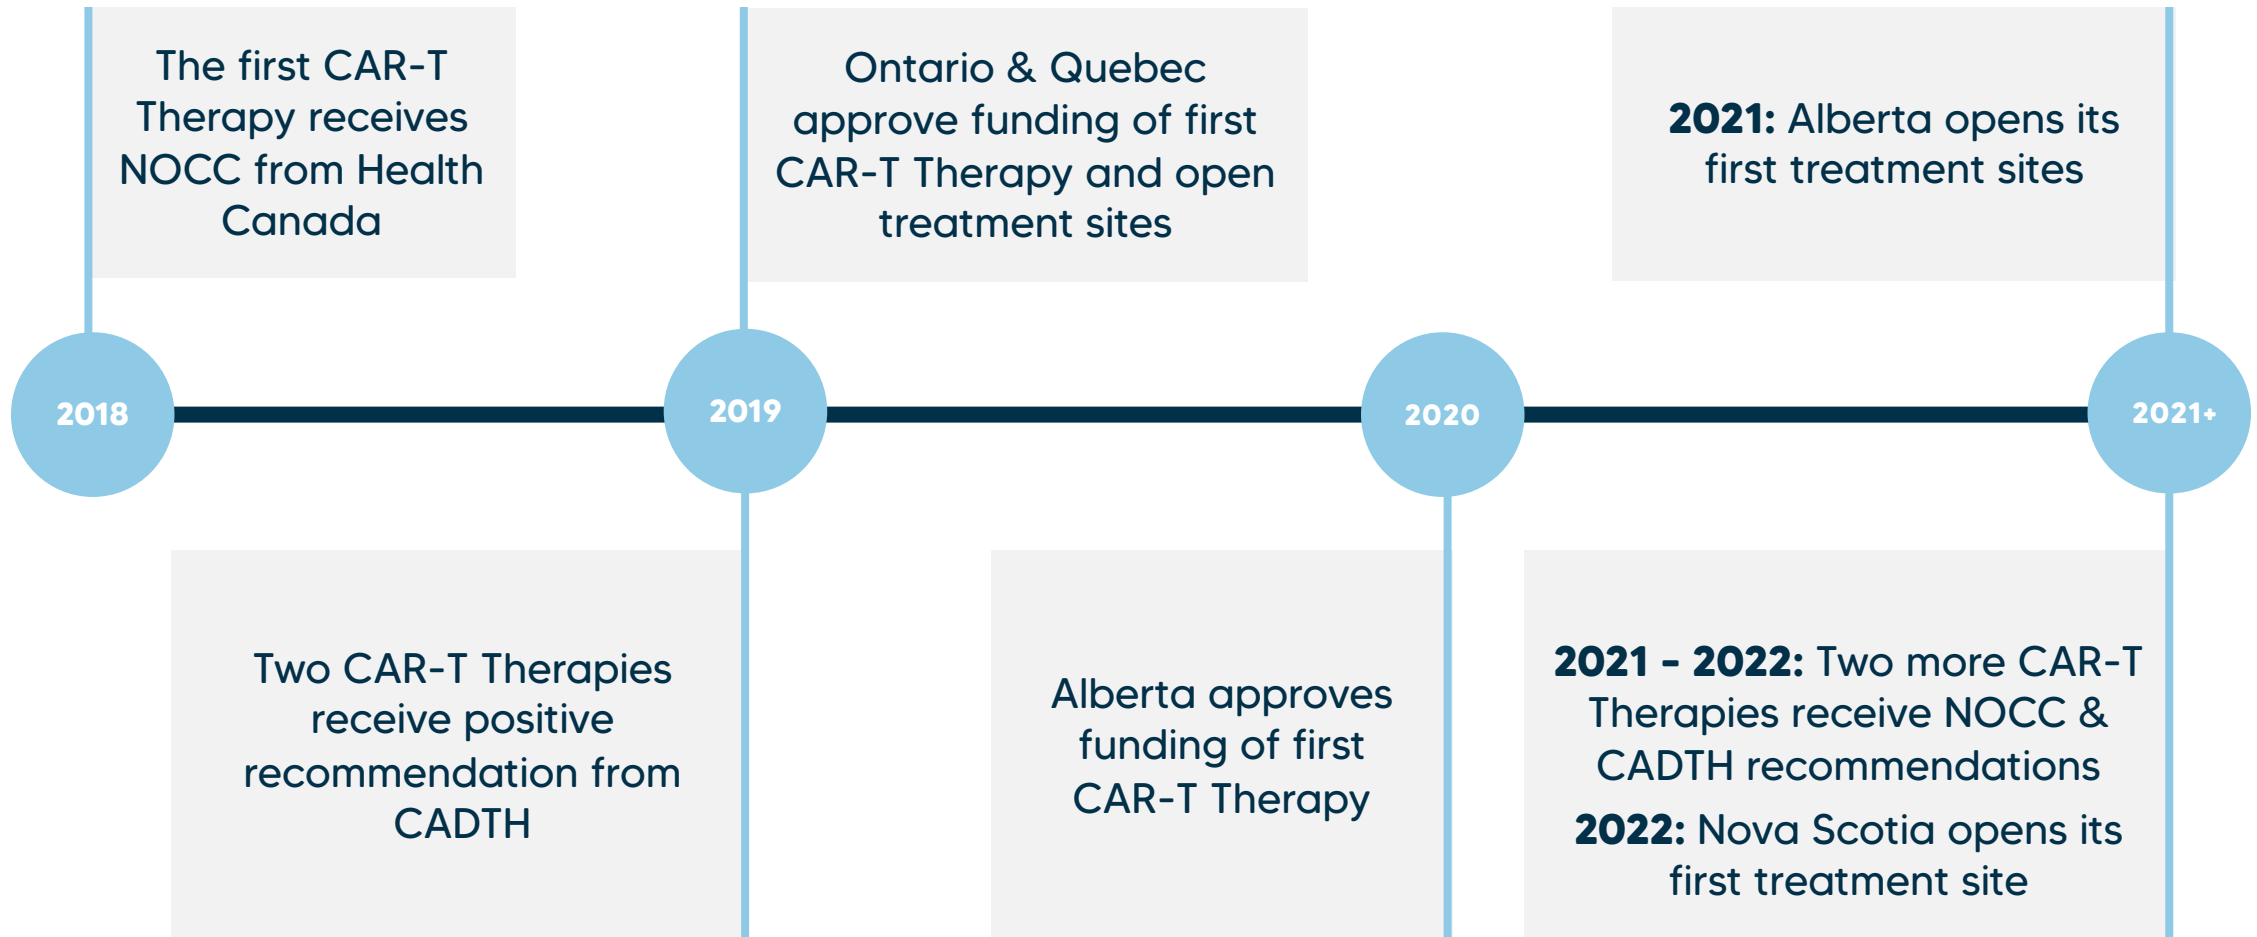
The first CAR-T Therapy receives NOCC from Health Canada

Ontario & Quebec approve funding of first CAR-T Therapy and open treatment sites

**2021:** Alberta opens its first treatment sites

2018

2019

2020

2021+

Two CAR-T Therapies receive positive recommendation from CADTH

Alberta approves funding of first CAR-T Therapy

**2021 - 2022:** Two more CAR-T Therapies receive NOCC & CADTH recommendations

**2022:** Nova Scotia opens its first treatment site